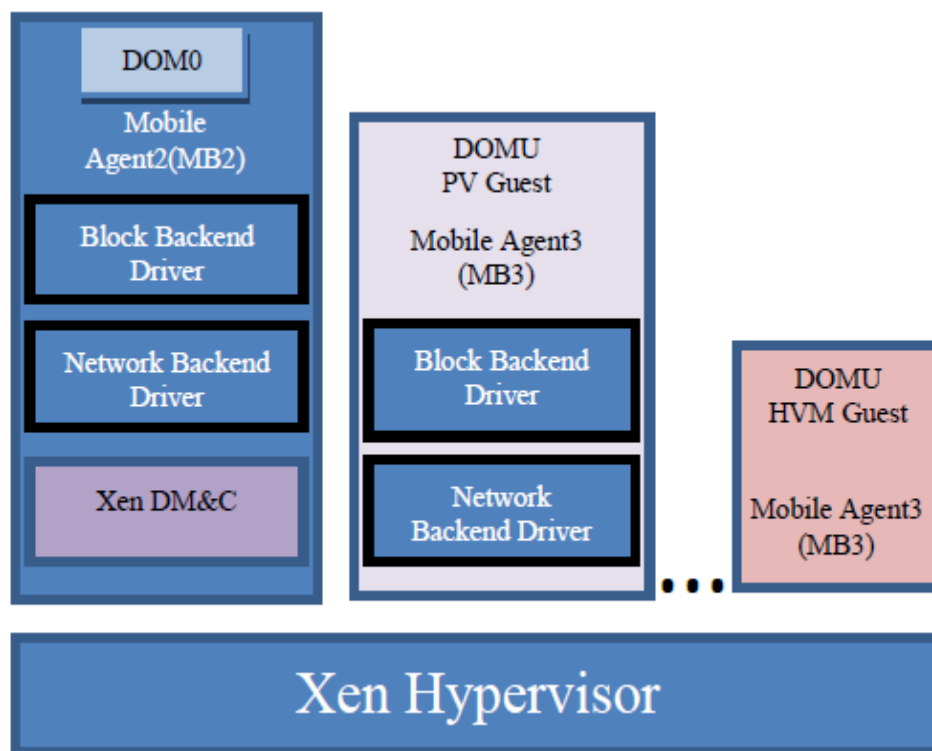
DOM0

Mobile Agent2(MB2)

Block Backend Driver

Network Backend Driver

Xen DM&C

DOMU PV Guest

Mobile Agent3 (MB3)

Block Backend Driver

Network Backend Driver

...

DOMU HVM Guest

Mobile Agent3 (MB3)

Xen Hypervisor